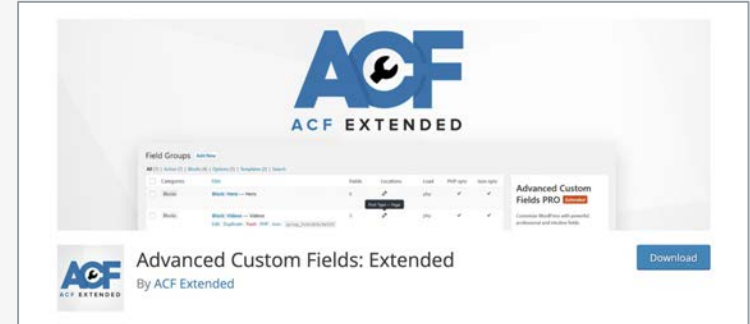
ACF
ACF EXTENDED

Field Groups Add New
All (1) | Active (1) | Blocks (4) | Options (1) | Templates (2) | Search

| Categories | Title | Fields | Locations | Load | PHP sync | Json sync |
|---|---|---|---|---|---|---|
| Blocks | Block: Hero — Hero | 6 | | php | | |
| Blocks | Block: Videos — Videos | 5 | | php | | |

Advanced Custom Fields PRO

ACF
ACF EXTENDED

Advanced Custom Fields: Extended
By ACF Extended

Download